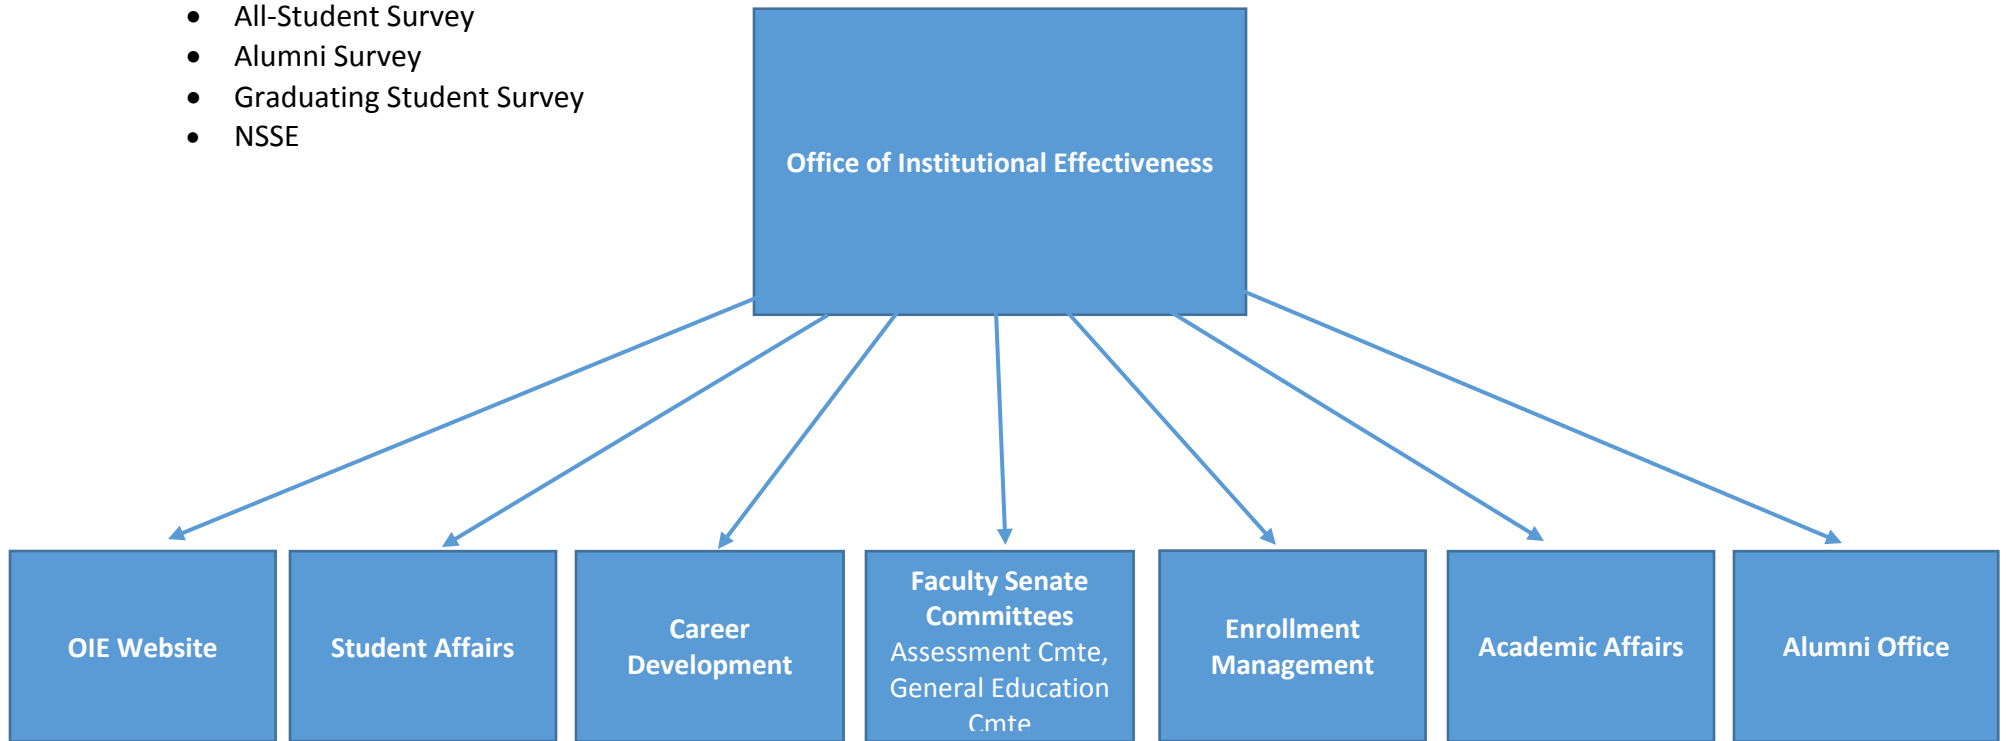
- All-Student Survey
- Alumni Survey
- Graduating Student Survey
- NSSE

Office of Institutional Effectiveness

OIE Website

Student Affairs

Career Development

Faculty Senate Committees
Assessment Cmte, General Education Cmte

Enrollment Management

Academic Affairs

Alumni Office